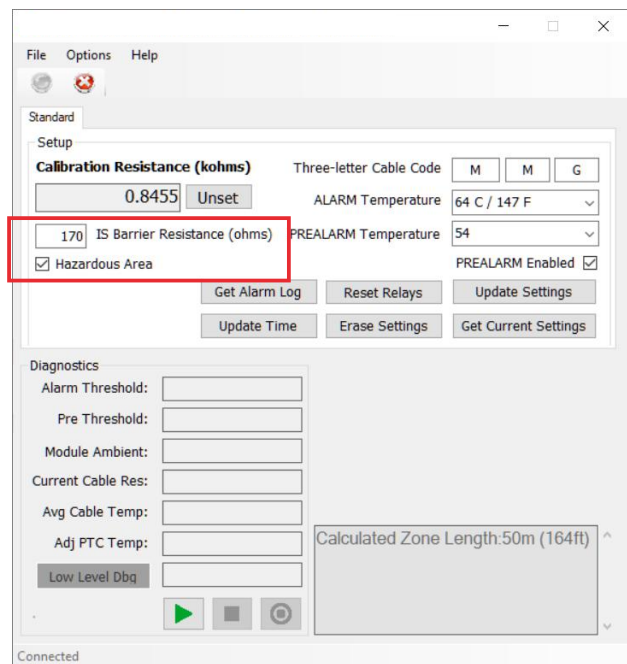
File Options Help

Standard

Setup

Calibration Resistance (kohms)

0.8455 Unset

170 IS Barrier Resistance (ohms)

☑ Hazardous Area

Three-letter Cable Code M M G

ALARM Temperature 64 C / 147 F

PREALARM Temperature 54

PREALARM Enabled ☑

Get Alarm Log | Reset Relays | Update Settings

Update Time | Erase Settings | Get Current Settings

Diagnostics

Alarm Threshold:

Pre Threshold:

Module Ambient:

Current Cable Res:

Avg Cable Temp:

Adj PTC Temp:

Low Level Dbg

Calculated Zone Length:50m (164ft)

Connected